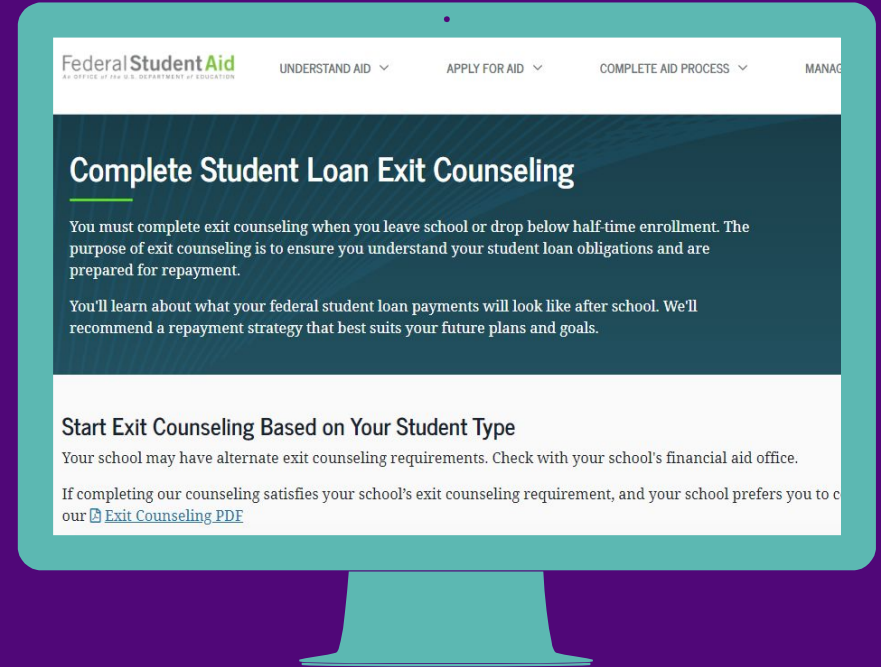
Federal Student Aid
An OFFICE of the U.S. DEPARTMENT of EDUCATION

UNDERSTAND AID
APPLY FOR AID
COMPLETE AID PROCESS
MANAG

Complete Student Loan Exit Counseling

You must complete exit counseling when you leave school or drop below half-time enrollment. The purpose of exit counseling is to ensure you understand your student loan obligations and are prepared for repayment.

You'll learn about what your federal student loan payments will look like after school. We'll recommend a repayment strategy that best suits your future plans and goals.

Start Exit Counseling Based on Your Student Type

Your school may have alternate exit counseling requirements. Check with your school's financial aid office.

If completing our counseling satisfies your school's exit counseling requirement, and your school prefers you to c our Exit Counseling PDF